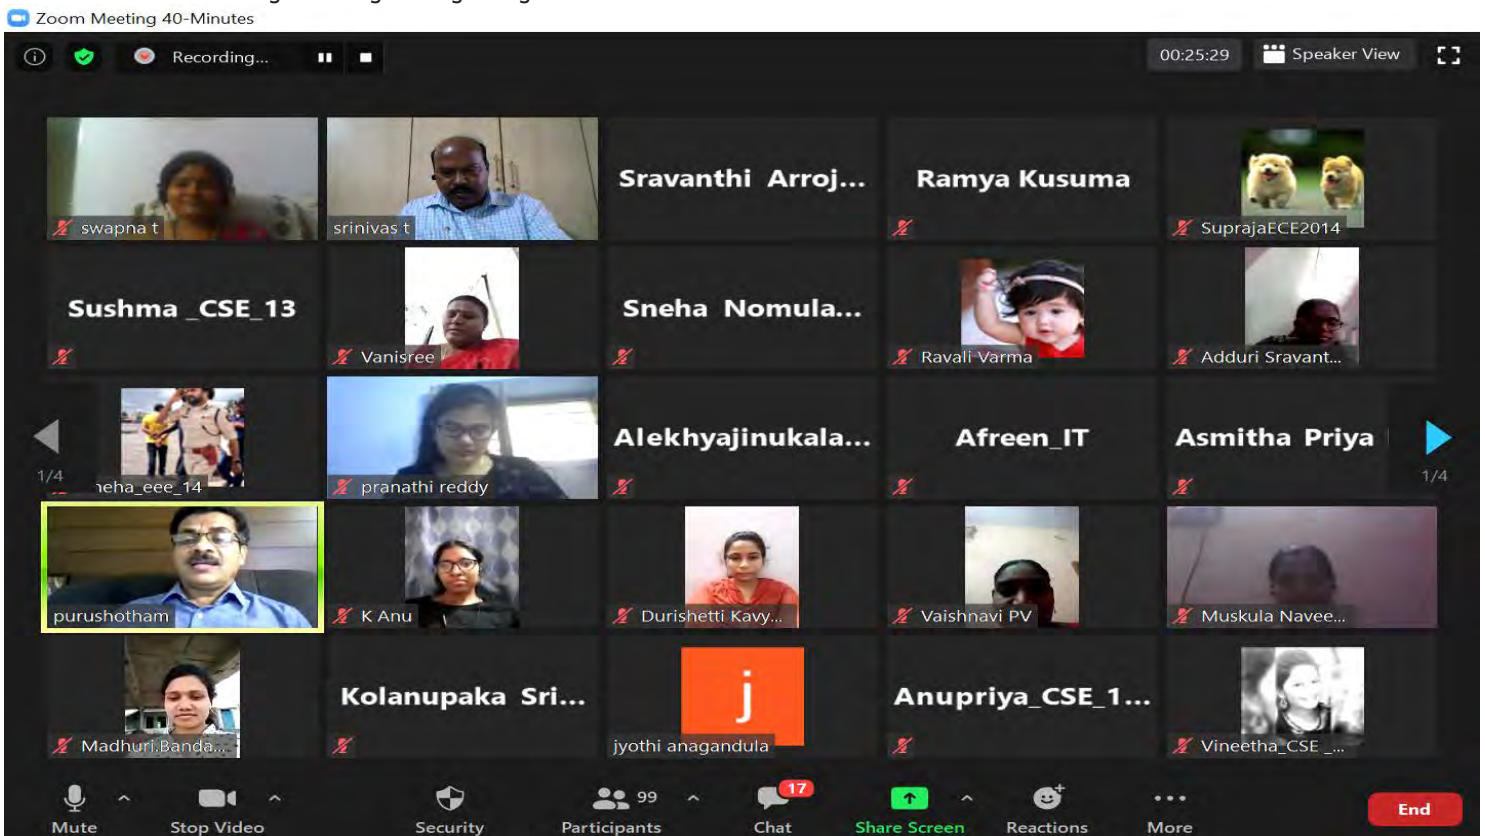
Zoom Meeting 40-Minutes

Recording...

00:25:29

Speaker View

swapna t

srinivas t

Sravanthi Arroj...

Ramya Kusuma

SuprajaECE2014

Sushma _CSE_13

Vanisree

Sneha Nomula...

Ravali Varma

Adduri Sravant...

1/4

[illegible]eha_eee_14

pranathi reddy

Alekhyajinukala...

Afreen_IT

Asmitha Priya

1/4

purushotham

K Anu

Durishetti Kavy...

Vaishnavi PV

Muskula Navee...

Madhuri.Banda...

Kolanupaka Sri...

j

jyothi anagandula

Anupriya_CSE_1...

Vineetha_CSE_...

Mute

Stop Video

Security

99

Participants

17

Chat

Share Screen

Reactions

More

End